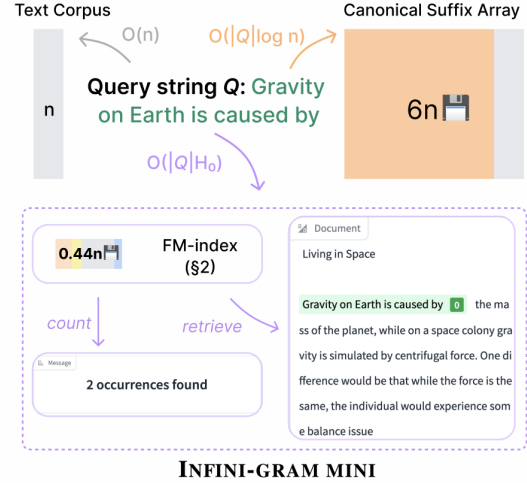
Text Corpus

Canonical Suffix Array

O(n)

O(|Q|log n)

n

Query string $Q$: Gravity on Earth is caused by

6n💾

O(|Q|H₀)

0.44n💾

FM-index (§2)

count

retrieve

Message

2 occurrences found

Document

Living in Space

Gravity on Earth is caused by 0 the mass of the planet, while on a space colony gravity is simulated by centrifugal force. One difference would be that while the force is the same, the individual would experience some balance issue

INFINI-GRAM MINI